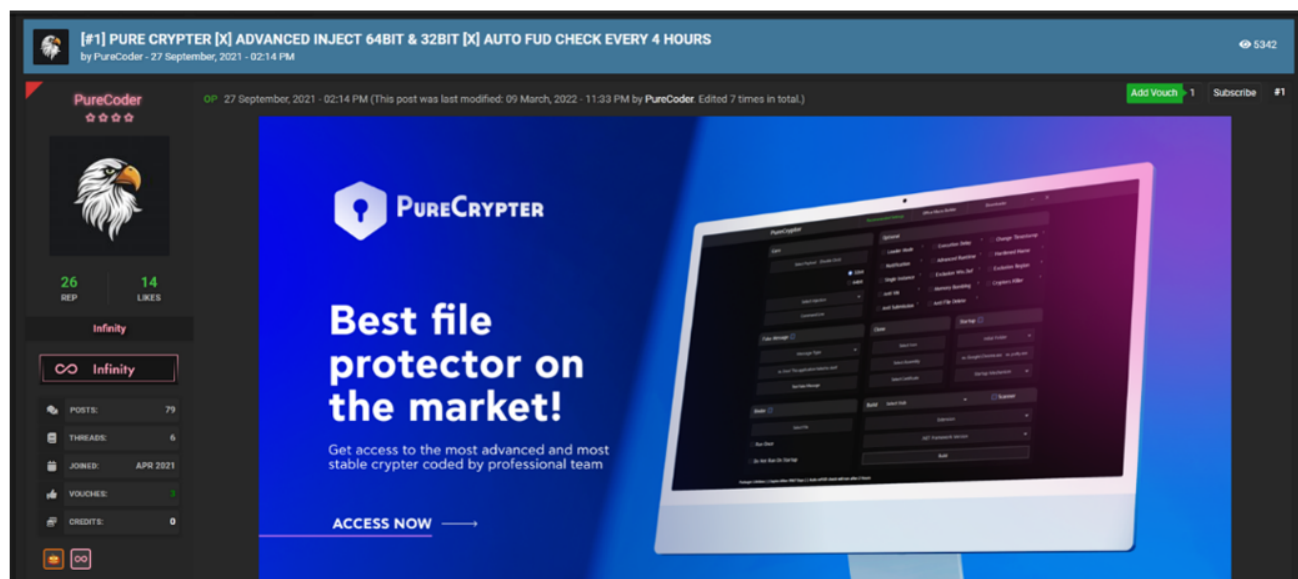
[#1] PURE CRYPTER [X] ADVANCED INJECT 64BIT & 32BIT [X] AUTO FUD CHECK EVERY 4 HOURS
by PureCoder - 27 September, 2021 - 02:14 PM

5342

PureCoder

26
REP

14
LIKES

Infinity

Infinity

POSTS: 79
THREADS: 6
JOINED: APR 2021
VOUCHES: 3
CREDITS: 0

OP 27 September, 2021 - 02:14 PM (This post was last modified: 09 March, 2022 - 11:33 PM by PureCoder. Edited 7 times in total.)

Add Vouch 1 Subscribe #1

PureCrypter

Best file protector on the market!

Get access to the most advanced and most stable crypter coded by professional team

ACCESS NOW

PureCrypter
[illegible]